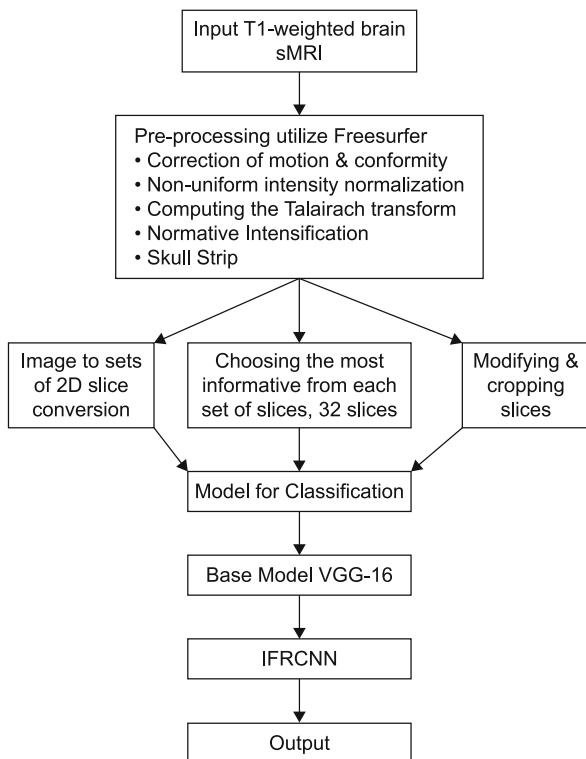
Input T1-weighted brain sMRI

Pre-processing utilize Freesurfer
• Correction of motion & conformity
• Non-uniform intensity normalization
• Computing the Talairach transform
• Normative Intensification
• Skull Strip

Image to sets of 2D slice conversion

Choosing the most informative from each set of slices, 32 slices

Modifying & cropping slices

Model for Classification

Base Model VGG-16

IFRCNN

Output